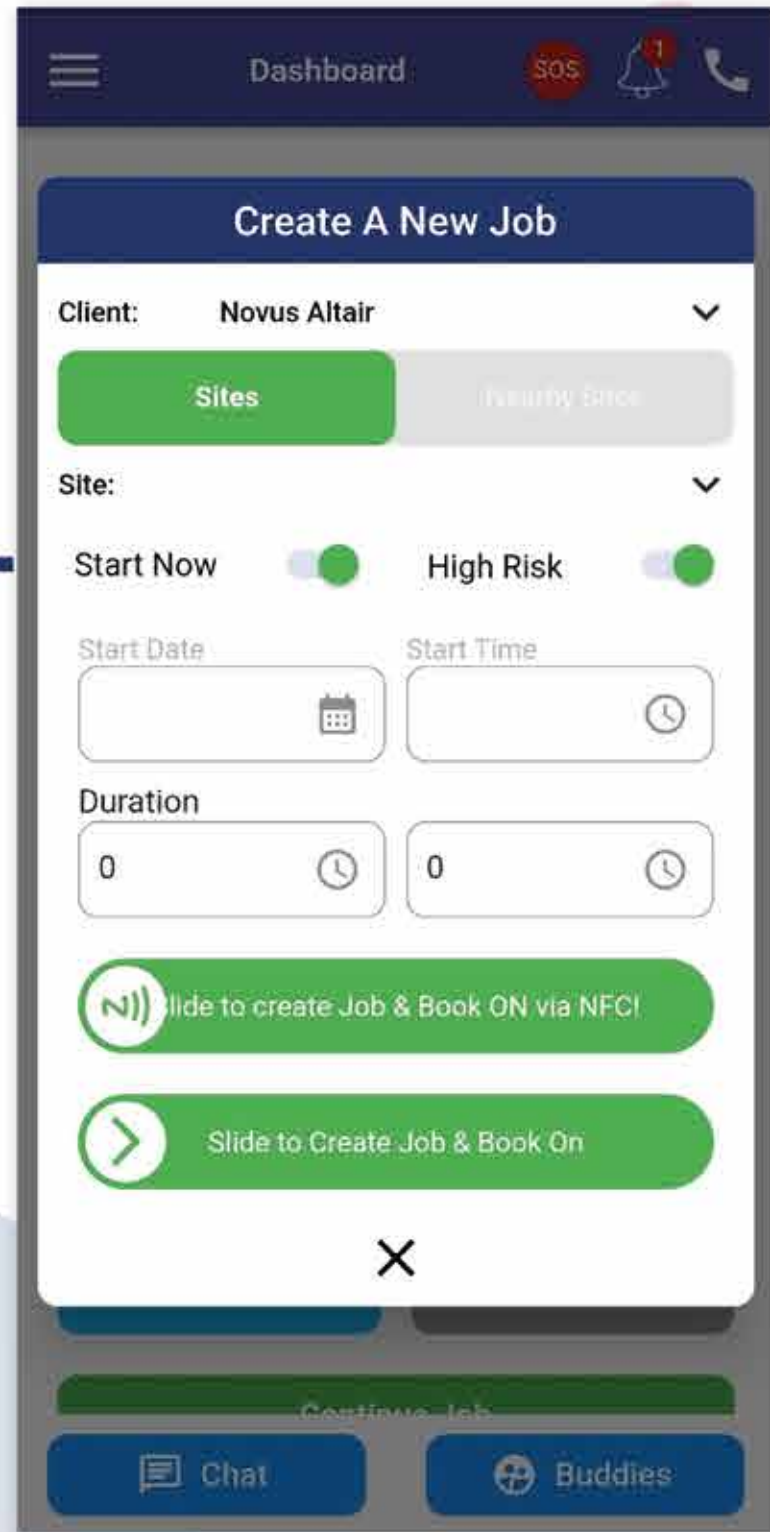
Dashboard SOS 1

Create A New Job

Client: Novus Altair

Sites Nearby Sites

Site:

Start Now High Risk

Start Date Start Time

Duration

0 0

lide to create Job & Book ON via NFC!

Slide to Create Job & Book On

X

Continue Job

Chat Buddies